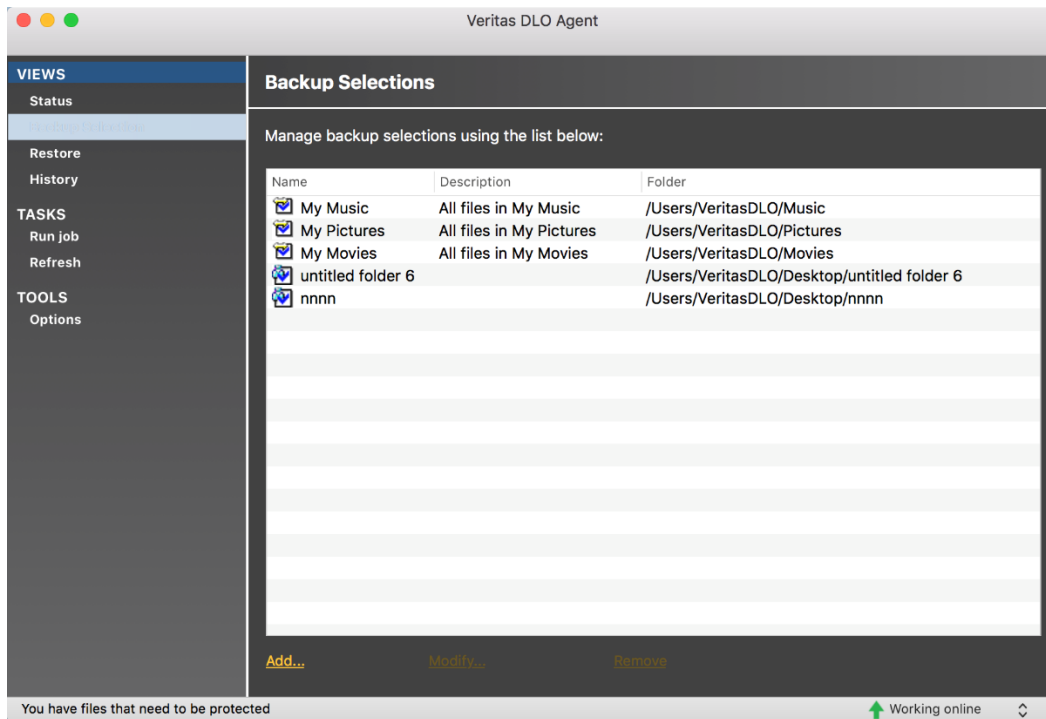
Veritas DLO Agent

VIEWS
Status
Backup Selections
Restore
History

TASKS
Run job
Refresh

TOOLS
Options

Backup Selections

Manage backup selections using the list below:

| Name | Description | Folder |
|---|---|---|
| My Music | All files in My Music | /Users/VeritasDLO/Music |
| My Pictures | All files in My Pictures | /Users/VeritasDLO/Pictures |
| My Movies | All files in My Movies | /Users/VeritasDLO/Movies |
| untitled folder 6 | | /Users/VeritasDLO/Desktop/untitled folder 6 |
| nnnn | | /Users/VeritasDLO/Desktop/nnnn |

Add... Modify... Remove

You have files that need to be protected

Working online